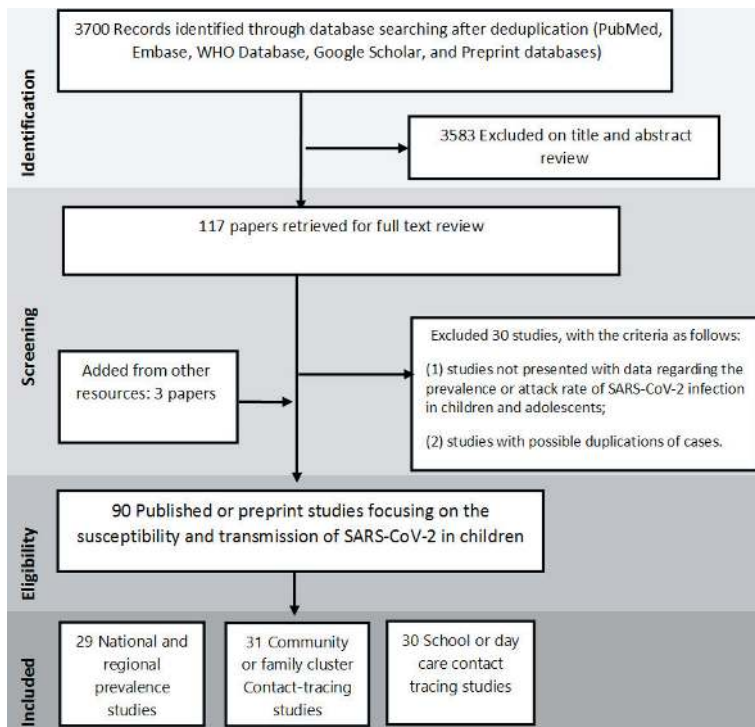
Identification

3700 Records identified through database searching after deduplication (PubMed, Embase, WHO Database, Google Scholar, and Preprint databases)

3583 Excluded on title and abstract review

Screening

117 papers retrieved for full text review

Added from other resources: 3 papers

Excluded 30 studies, with the criteria as follows:

(1) studies not presented with data regarding the prevalence or attack rate of SARS-CoV-2 infection in children and adolescents;

(2) studies with possible duplications of cases.

Eligibility

90 Published or preprint studies focusing on the susceptibility and transmission of SARS-CoV-2 in children

Included

29 National and regional prevalence studies

31 Community or family cluster Contact-tracing studies

30 School or day care contact tracing studies